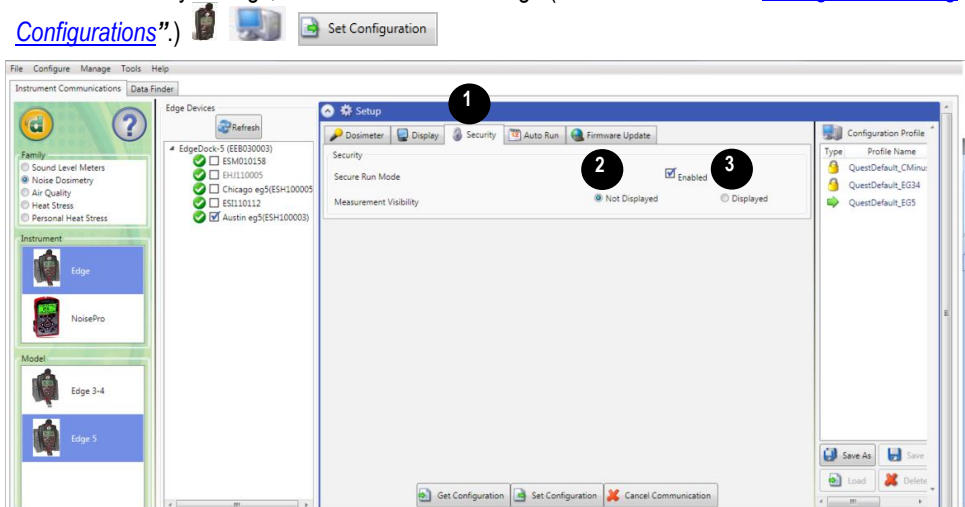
Configurations”.) Set Configuration

File Configure Manage Tools Help

Instrument Communications | Data Finder

Family
Sound Level Meters
Noise Dosimetry
Air Quality
Heat Stress
Personal Heat Stress

Instrument
Edge
NoisePro

Model
Edge 3-4
Edge 5

Edge Devices
Refresh
EdgeDock-5 (EEB030003)
ESM010158
EHJ110005
Chicago eg5(ESH100005
ESI110112
Austin eg5(ESH100003)

Setup
1
Dosimeter | Display | Security | Auto Run | Firmware Update
Security
Secure Run Mode
2
Enabled
3
Measurement Visibility
Not Displayed
Displayed

Get Configuration | Set Configuration | Cancel Communication

Configuration Profile
Type | Profile Name
QuestDefault_CMinu
QuestDefault_EG34
QuestDefault_EG5

Save As | Save
Load | Delete